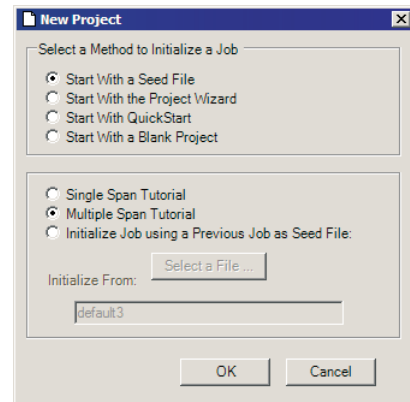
New Project

Select a Method to Initialize a Job

Start With a Seed File
Start With the Project Wizard
Start With QuickStart
Start With a Blank Project

Single Span Tutorial
Multiple Span Tutorial
Initialize Job using a Previous Job as Seed File:

Initialize From:
Select a File ...
default3

OK
Cancel